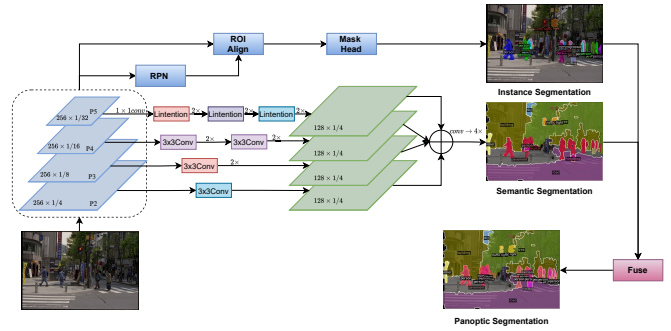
ROI Align

Mask Head

RPN

P5
$256 \times 1/32$
P4
$256 \times 1/16$
P3
$256 \times 1/8$
P2
$256 \times 1/4$

$1 \times 1$conv

Lintention

$2\times$

Lintention

$2\times$

Lintention

$2\times$

3x3Conv

$2\times$

3x3Conv

$2\times$

3x3Conv

$2\times$

3x3Conv

$128 \times 1/4$
$128 \times 1/4$
$128 \times 1/4$
$128 \times 1/4$

$conv \rightarrow 4\times$

Instance Segmentation

Semantic Segmentation

Fuse

Panoptic Segmentation